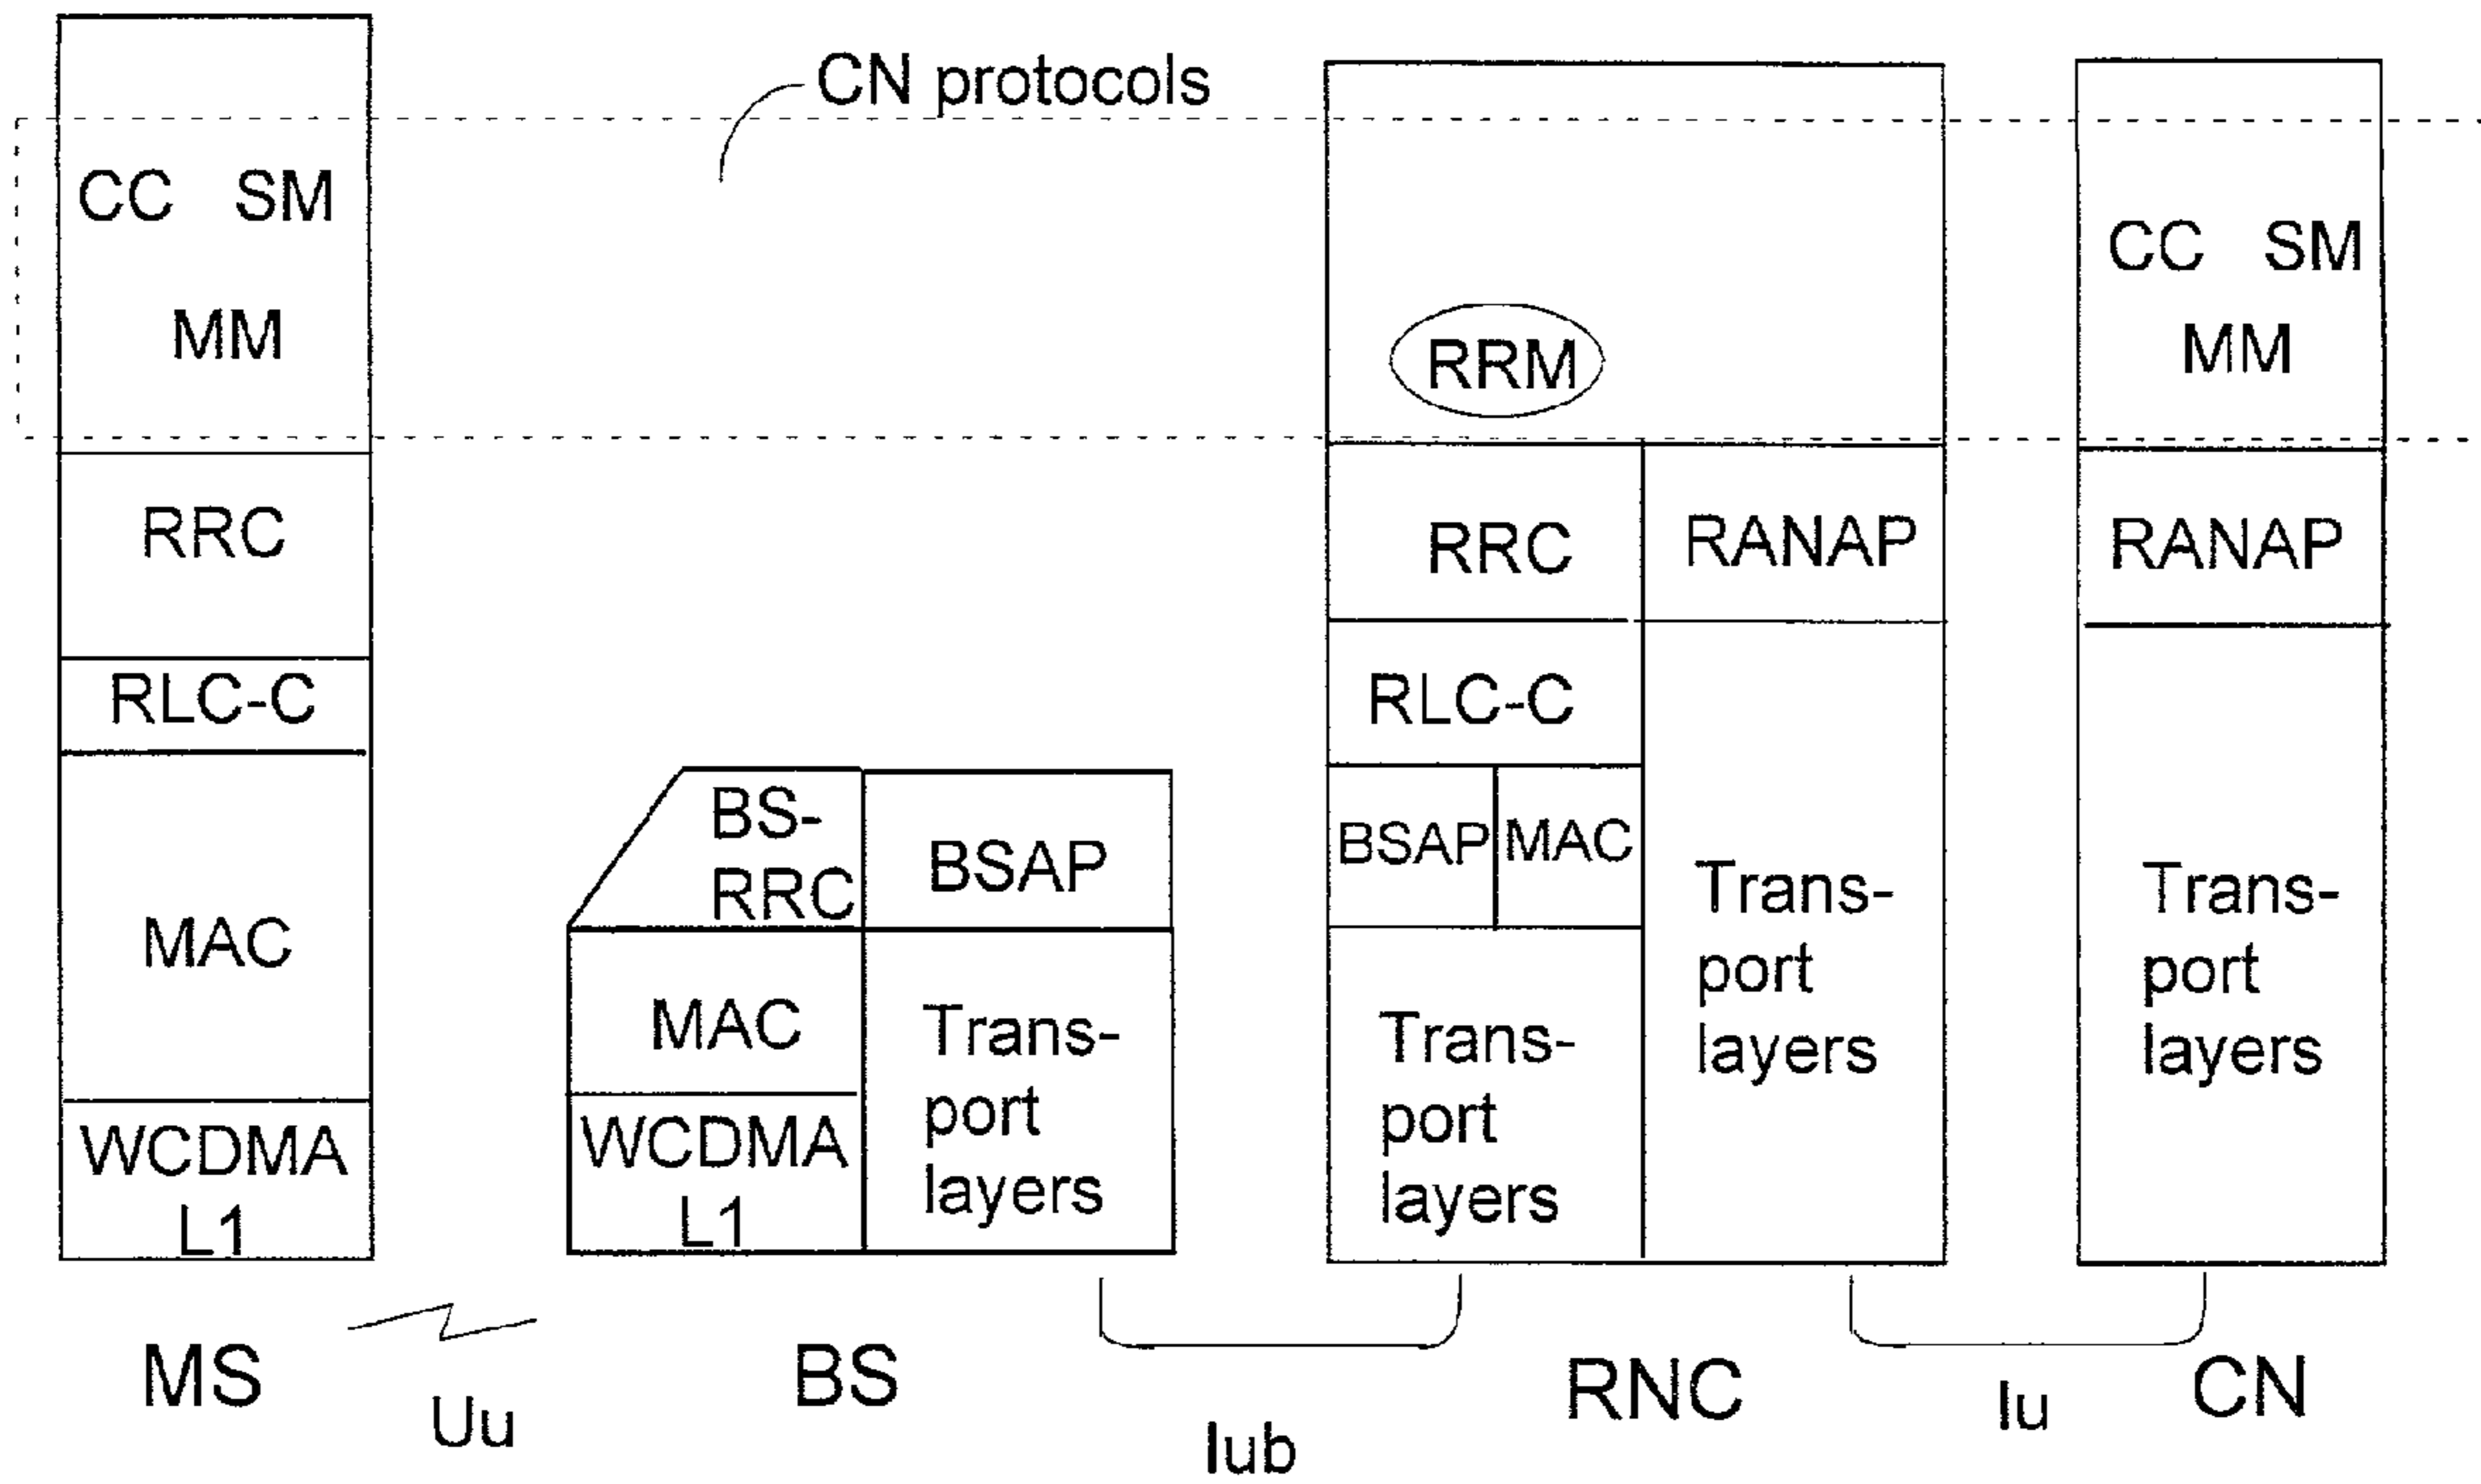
CN protocols

CC SM
MM

RRC

RLC-C

MAC

WCDMA L1

MS

Uu

BS-RRC

BSAP

MAC

WCDMA L1

Trans-port layers

BS

Iub

RRM

RRC

RANAP

RLC-C

BSAP

MAC

Trans-port layers

Trans-port layers

RNC

Iu

CC SM
MM

RANAP

Trans-port layers

CN